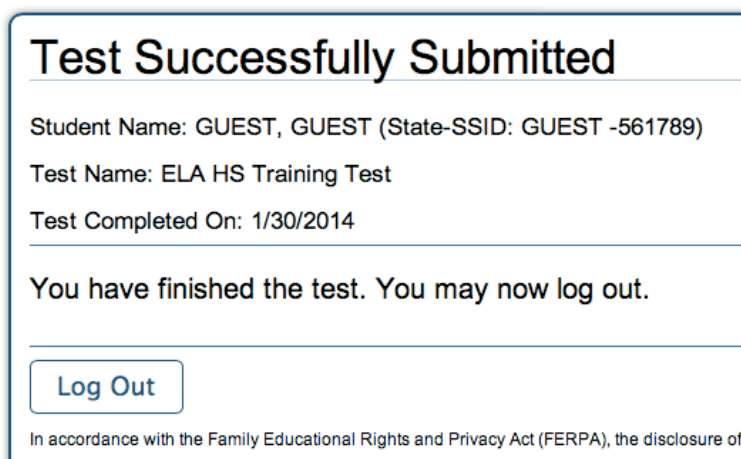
Test Successfully Submitted

Student Name: GUEST, GUEST (State-SSID: GUEST -561789)

Test Name: ELA HS Training Test

Test Completed On: 1/30/2014

You have finished the test. You may now log out.

Log Out

In accordance with the Family Educational Rights and Privacy Act (FERPA), the disclosure of